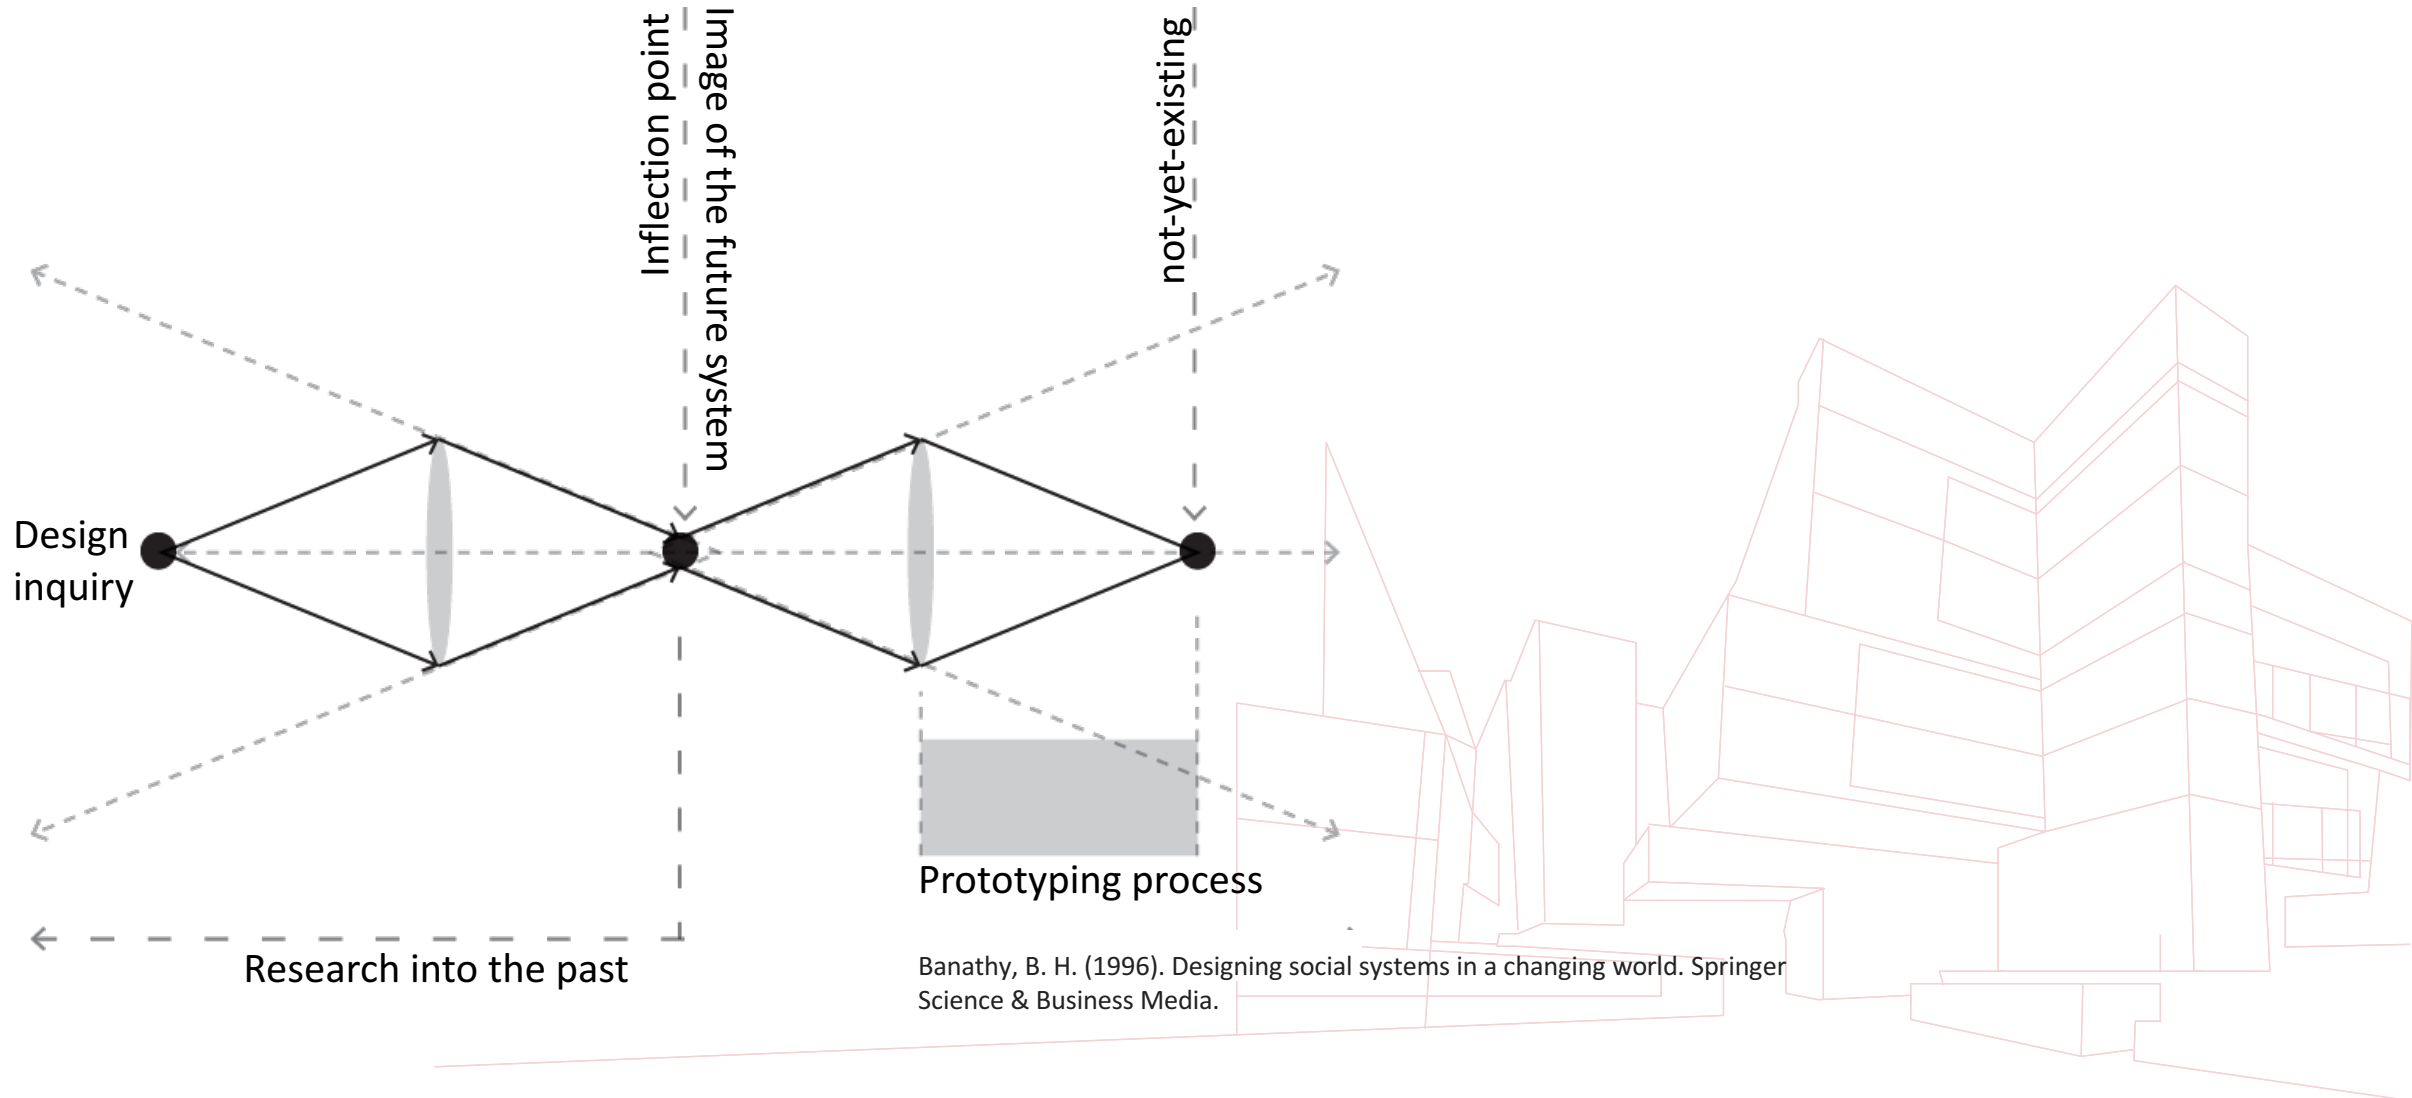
Inflection point

Image of the future system

not-yet-existing

Design inquiry

Prototyping process

Research into the past

Banathy, B. H. (1996). Designing social systems in a changing world. Springer Science & Business Media.